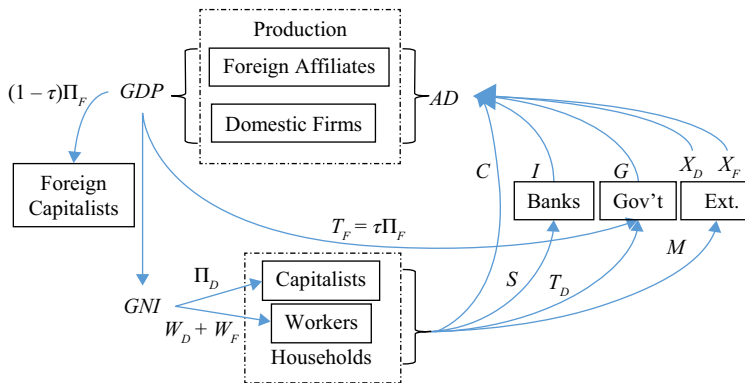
Production

Foreign Affiliates

Domestic Firms

$(1-\tau)\Pi_F$

$GDP$

$AD$

Foreign Capitalists

$C$

$I$

$G$

$X_D$

$X_F$

Banks

Gov't

Ext.

$T_F = \tau\Pi_F$

$M$

$GNI$

$\Pi_D$

Capitalists

Workers

$W_D + W_F$

Households

$S$

$T_D$